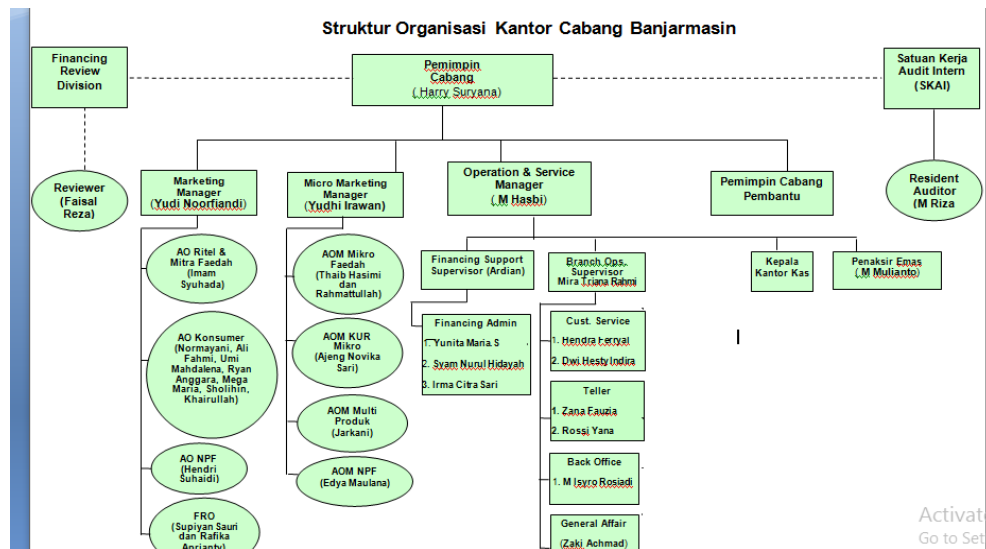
Struktur Organisasi Kantor Cabang Banjarmasin

Financing Review Division

Pemimpin Cabang
( Harry Suryana)

Satuan Kerja Audit Intern (SKAI)

Reviewer (Faisal Reza)

Resident Auditor (M Riza

Marketing Manager (Yudi Noorfiandi)

Micro Marketing Manager (Yudhi Irawan)

Operation & Service Manager ( M Hasbi)

Pemimpin Cabang Pembantu

AO Ritel & Mitra Faedah (Imam Syuhada)

AO Konsumer (Normayani, Ali Fahmi, Umi Mahdalena, Ryan Anggara, Mega Maria, Sholihin, Khairullah)

AO NPF (Hendri Suhaidi)

FRO (Supiyan Sauri dan Rafika Aprianty)

AOM Mikro Faedah (Thaib Hasimi dan Rahmattullah)

AOM KUR Mikro (Ajeng Novika Sari)

AOM Multi Produk (Jarkani)

AOM NPF (Edya Maulana)

Financing Support Supervisor (Ardian)

Branch Ops. Supervisor Mira Triana Rahmi

Kepala Kantor Kas

Penaksir Emas ( M Mulianto)

Financing Admin
1. Yunita Maria S
2. Syam Nurul Hidayah
3. Irma Citra Sari

Cust. Service
1. Hendra Feryal
2. Dwi Hesty Indira

Teller
1. Zana Fauzia
2. Rossi Yana

Back Office
1. M Isyro Rosiadi

General Affair
(Zaki Achmad)

Activate
Go to Set